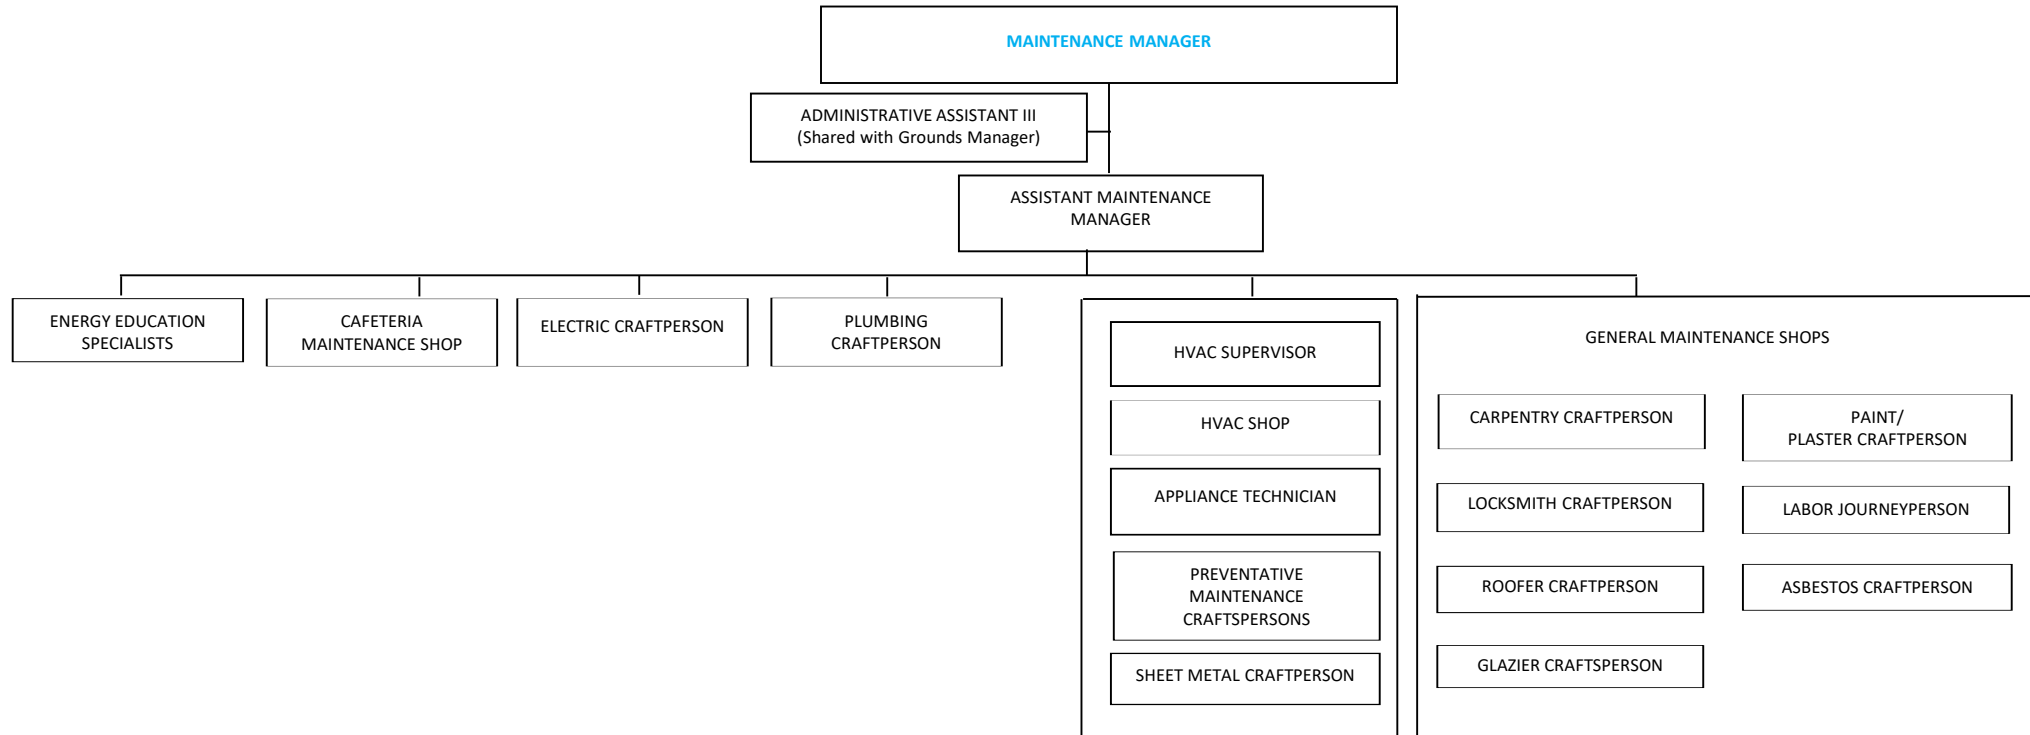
MAINTENANCE MANAGER

ADMINISTRATIVE ASSISTANT III
(Shared with Grounds Manager)

ASSISTANT MAINTENANCE MANAGER

ENERGY EDUCATION SPECIALISTS

CAFETERIA MAINTENANCE SHOP

ELECTRIC CRAFTPERSON

PLUMBING CRAFTPERSON

HVAC SUPERVISOR

HVAC SHOP

APPLIANCE TECHNICIAN

PREVENTATIVE MAINTENANCE CRAFTSPERSONS

SHEET METAL CRAFTPERSON

GENERAL MAINTENANCE SHOPS

CARPENTRY CRAFTPERSON

PAINT/
PLASTER CRAFTPERSON

LOCKSMITH CRAFTPERSON

LABOR JOURNEYPERSON

ROOFER CRAFTPERSON

ASBESTOS CRAFTPERSON

GLAZIER CRAFTSPERSON